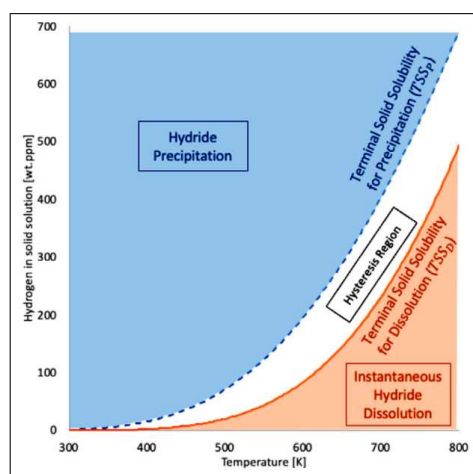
700
600
500
400
300
200
100
0
Hydrogen in solid solution [wt.ppm]
300
400
500
600
700
800
Temperature [K]

Hydride Precipitation

Terminal Solid Solubility for Precipitation (TSSP)

Hysteresis Region

Terminal Solid Solubility for Dissolution (TSSD)

Instantaneous Hydride Dissolution